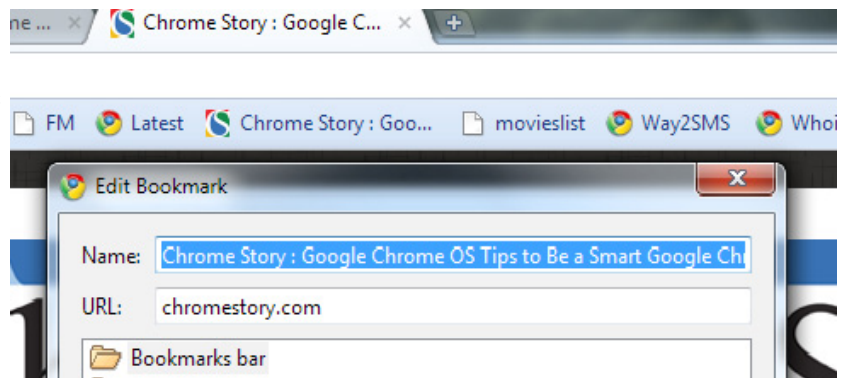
ne ... ×
Chrome Story : Google C... ×
+

FM
Latest
Chrome Story : Goo...
movieslist
Way2SMS
Whoi

Edit Bookmark
x

Name: Chrome Story : Google Chrome OS Tips to Be a Smart Google Ch

URL: chromestory.com

Bookmarks bar